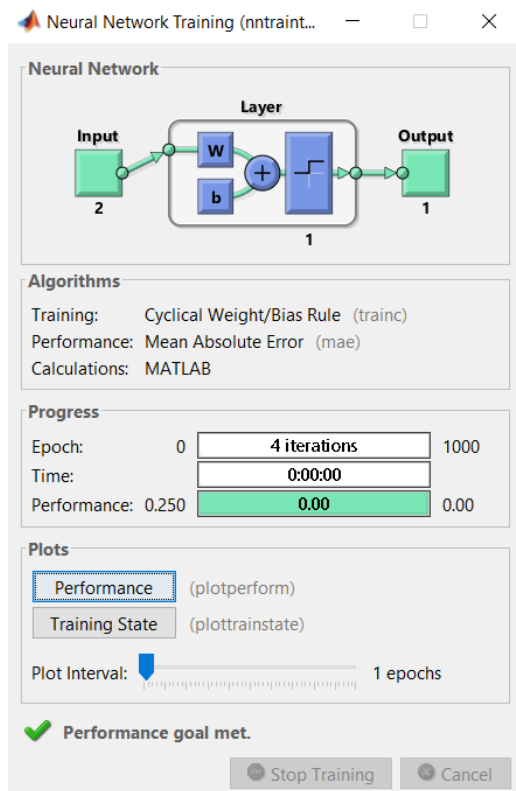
Neural Network Training (nntraint...

Neural Network

Layer

Input

W

b

2

1

Output

1

Algorithms

Training: Cyclical Weight/Bias Rule (trainc)

Performance: Mean Absolute Error (mae)

Calculations: MATLAB

Progress

| Epoch: | 0 | 4 iterations | 1000 |
|---|---|---|---|
| Time: | | 0:00:00 | |
| Performance: | 0.250 | 0.00 | 0.00 |

Plots

Performance (plotperform)

Training State (plottrainstate)

Plot Interval: 1 epochs

Performance goal met.

Stop Training Cancel